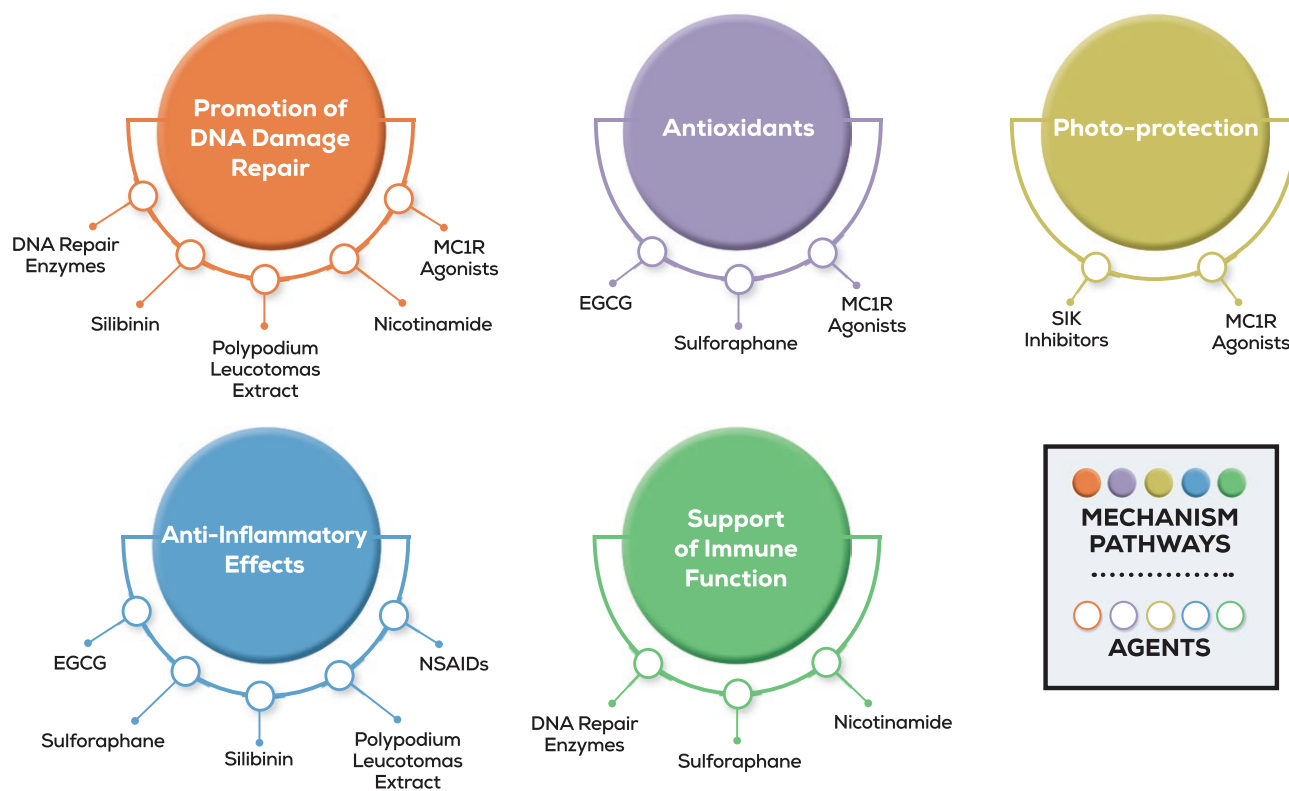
Promotion of DNA Damage Repair

DNA Repair Enzymes

Silibinin

Polypodium Leucotomas Extract

Nicotinamide

MC1R Agonists

Antioxidants

EGCG

Sulforaphane

MC1R Agonists

Photo-protection

SIK Inhibitors

MC1R Agonists

Anti-Inflammatory Effects

EGCG

Sulforaphane

Silibinin

Polypodium Leucotomas Extract

NSAIDs

Support of Immune Function

DNA Repair Enzymes

Sulforaphane

Nicotinamide

MECHANISM PATHWAYS

AGENTS